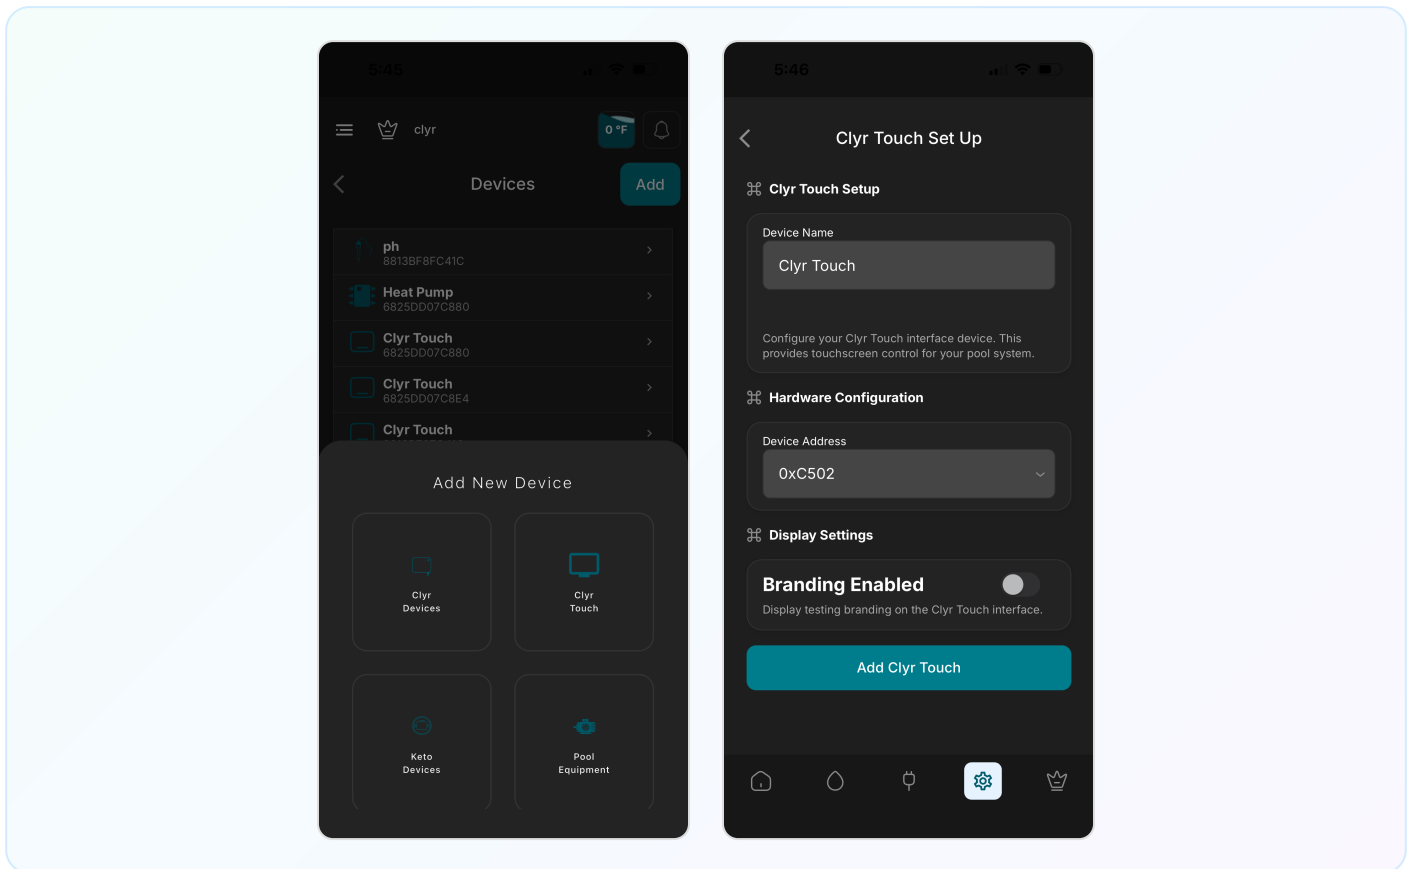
5:45

clyr

0 °F

Devices

Add

ph
8813BF8FC41C

Heat Pump
6825DD07C880

Clyr Touch
6825DD07C880

Clyr Touch
6825DD07C8E4

Clyr Touch

Add New Device

Clyr Devices

Clyr Touch

Keto Devices

Pool Equipment

5:46

Clyr Touch Set Up

Clyr Touch Setup

Device Name

Clyr Touch

Configure your Clyr Touch interface device. This provides touchscreen control for your pool system.

Hardware Configuration

Device Address

0xC502

Display Settings

Branding Enabled

Display testing branding on the Clyr Touch interface.

Add Clyr Touch